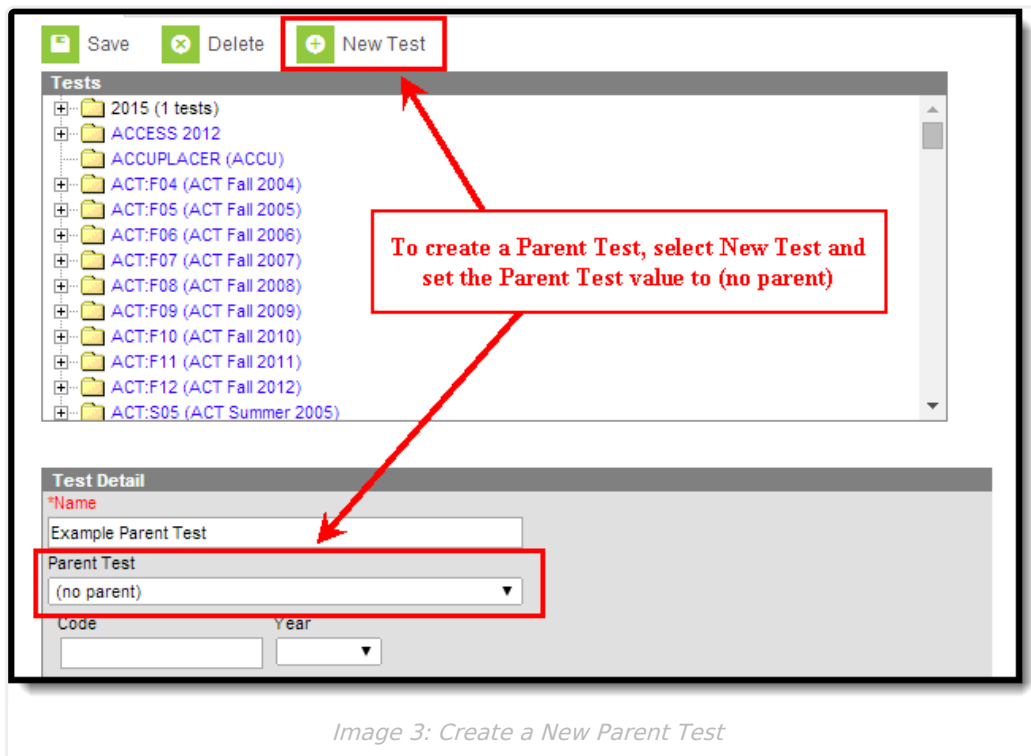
Save Delete New Test

Tests

2015 (1 tests)
ACCESS 2012
ACCUPLACER (ACCU)
ACT:F04 (ACT Fall 2004)
ACT:F05 (ACT Fall 2005)
ACT:F06 (ACT Fall 2006)
ACT:F07 (ACT Fall 2007)
ACT:F08 (ACT Fall 2008)
ACT:F09 (ACT Fall 2009)
ACT:F10 (ACT Fall 2010)
ACT:F11 (ACT Fall 2011)
ACT:F12 (ACT Fall 2012)
ACT:S05 (ACT Summer 2005)

To create a Parent Test, select New Test and set the Parent Test value to (no parent)

Test Detail
*Name
Example Parent Test
Parent Test
(no parent)
Code
Year

Image 3: Create a New Parent Test